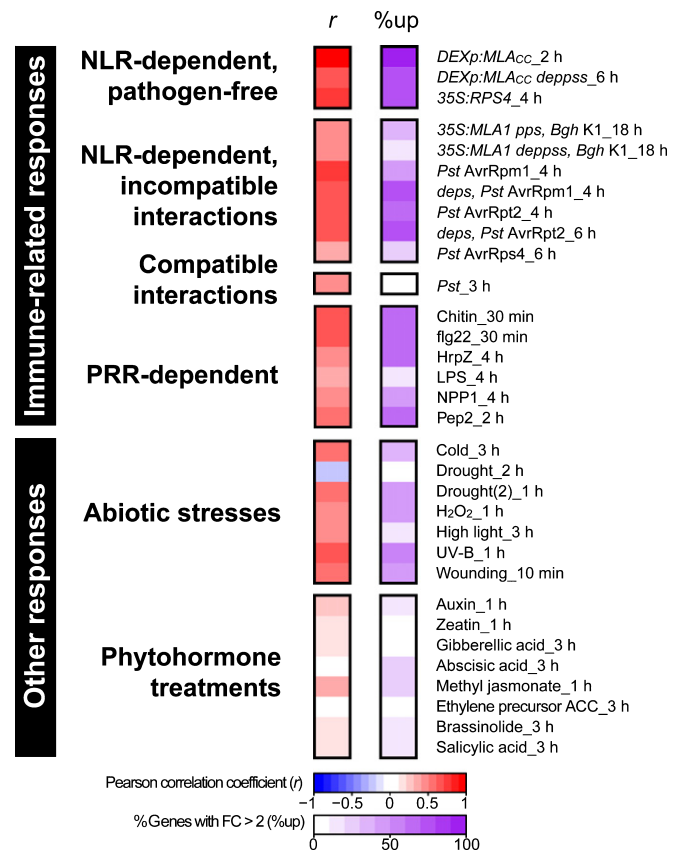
Immune-related responses

Other responses

$r$ %up

NLR-dependent, pathogen-free

DEXp:MLA$_{CC}$_2 h
DEXp:MLA$_{CC}$ deppss_6 h
35S:RPS4_4 h

NLR-dependent, incompatible interactions

35S:MLA1 pps, Bgh K1_18 h
35S:MLA1 deppss, Bgh K1_18 h
Pst AvrRpm1_4 h
deps, Pst AvrRpm1_4 h
Pst AvrRpt2_4 h
deps, Pst AvrRpt2_6 h
Pst AvrRps4_6 h

Compatible interactions

Pst_3 h

PRR-dependent

Chitin_30 min
flg22_30 min
HrpZ_4 h
LPS_4 h
NPP1_4 h
Pep2_2 h

Abiotic stresses

Cold_3 h
Drought_2 h
Drought(2)_1 h
$H_2O_2$_1 h
High light_3 h
UV-B_1 h
Wounding_10 min

Phytohormone treatments

Auxin_1 h
Zeatin_1 h
Gibberellic acid_3 h
Abscisic acid_3 h
Methyl jasmonate_1 h
Ethylene precursor ACC_3 h
Brassinolide_3 h
Salicylic acid_3 h

Pearson correlation coefficient ($r$)
−1 −0.5 0 0.5 1

%Genes with FC > 2 (%up)
0 50 100